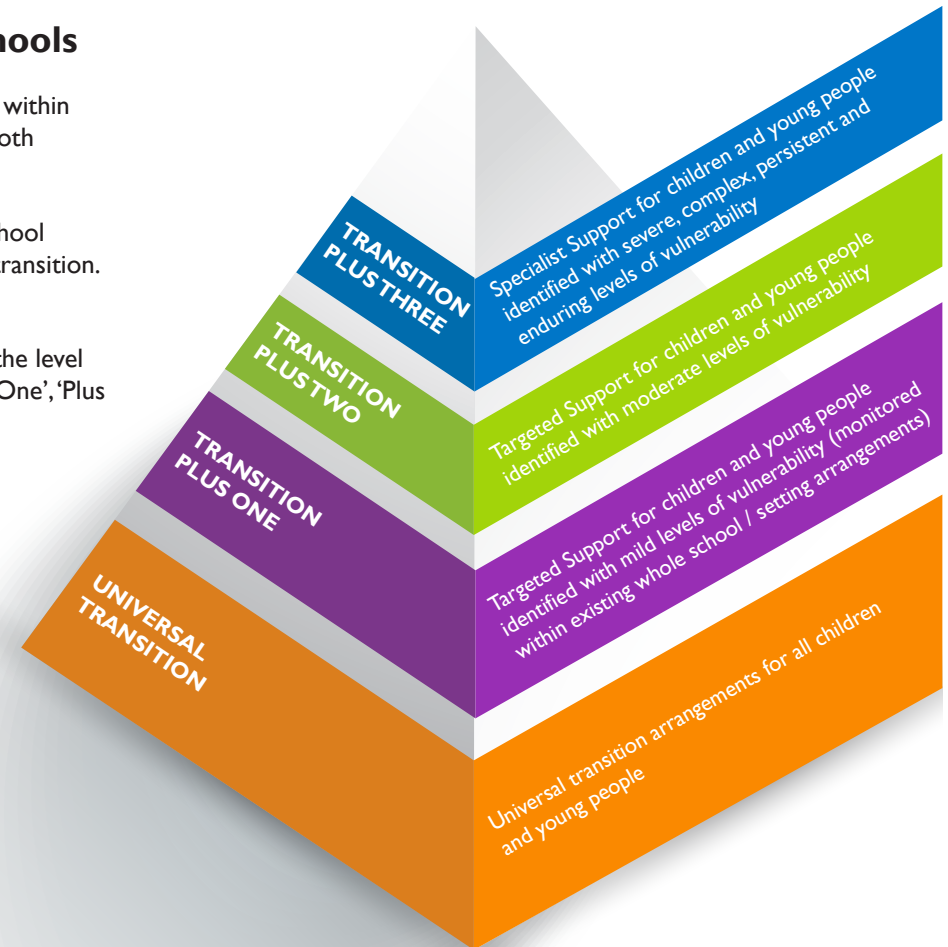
hools

within
oth

hool
ransition.

the level
One', 'Plus

TRANSITION PLUS THREE

Specialist Support for children and young people identified with severe, complex, persistent and enduring levels of vulnerability

TRANSITION PLUS TWO

Targeted Support for children and young people identified with moderate levels of vulnerability

TRANSITION PLUS ONE

Targeted Support for children and young people identified with mild levels of vulnerability (monitored within existing whole school / setting arrangements)

UNIVERSAL TRANSITION

Universal transition arrangements for all children and young people